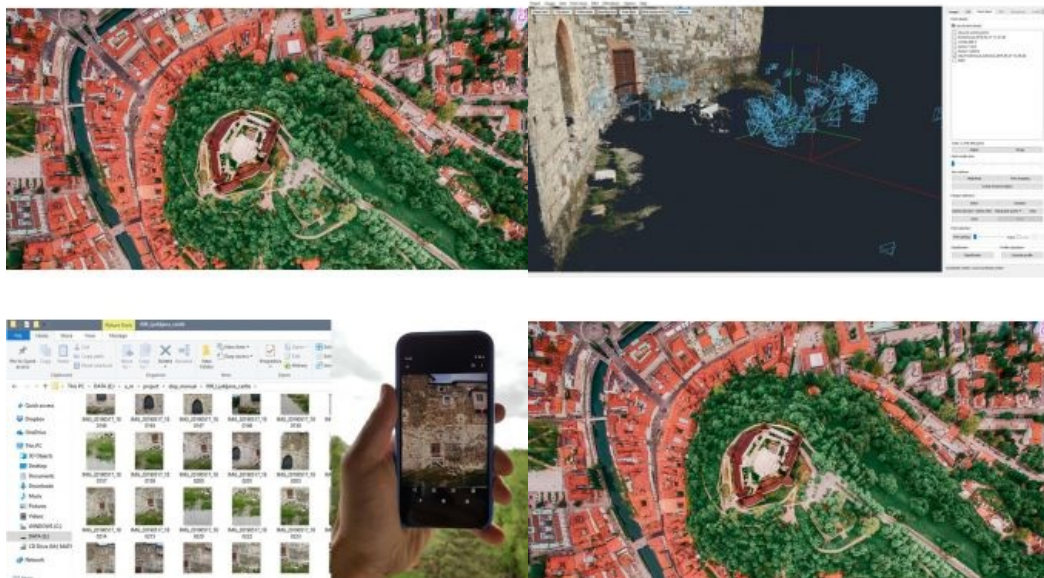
Picture Tools
File Home Share View Manage
Pin to Quick access Copy Paste Cut Copy path Paste shortcut
Clipboard
Move to Copy to Delete Rename
Organise
New folder
New
Properties
Open
This PC > DATA (E:) > ... > IMG_Ljubljana_castle
Quick access
Dropbox
OneDrive
This PC
3D Objects
Desktop
Documents
Downloads
Music
Pictures
Videos
WINDOWS (C:)
DATA (E:)
Network
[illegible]